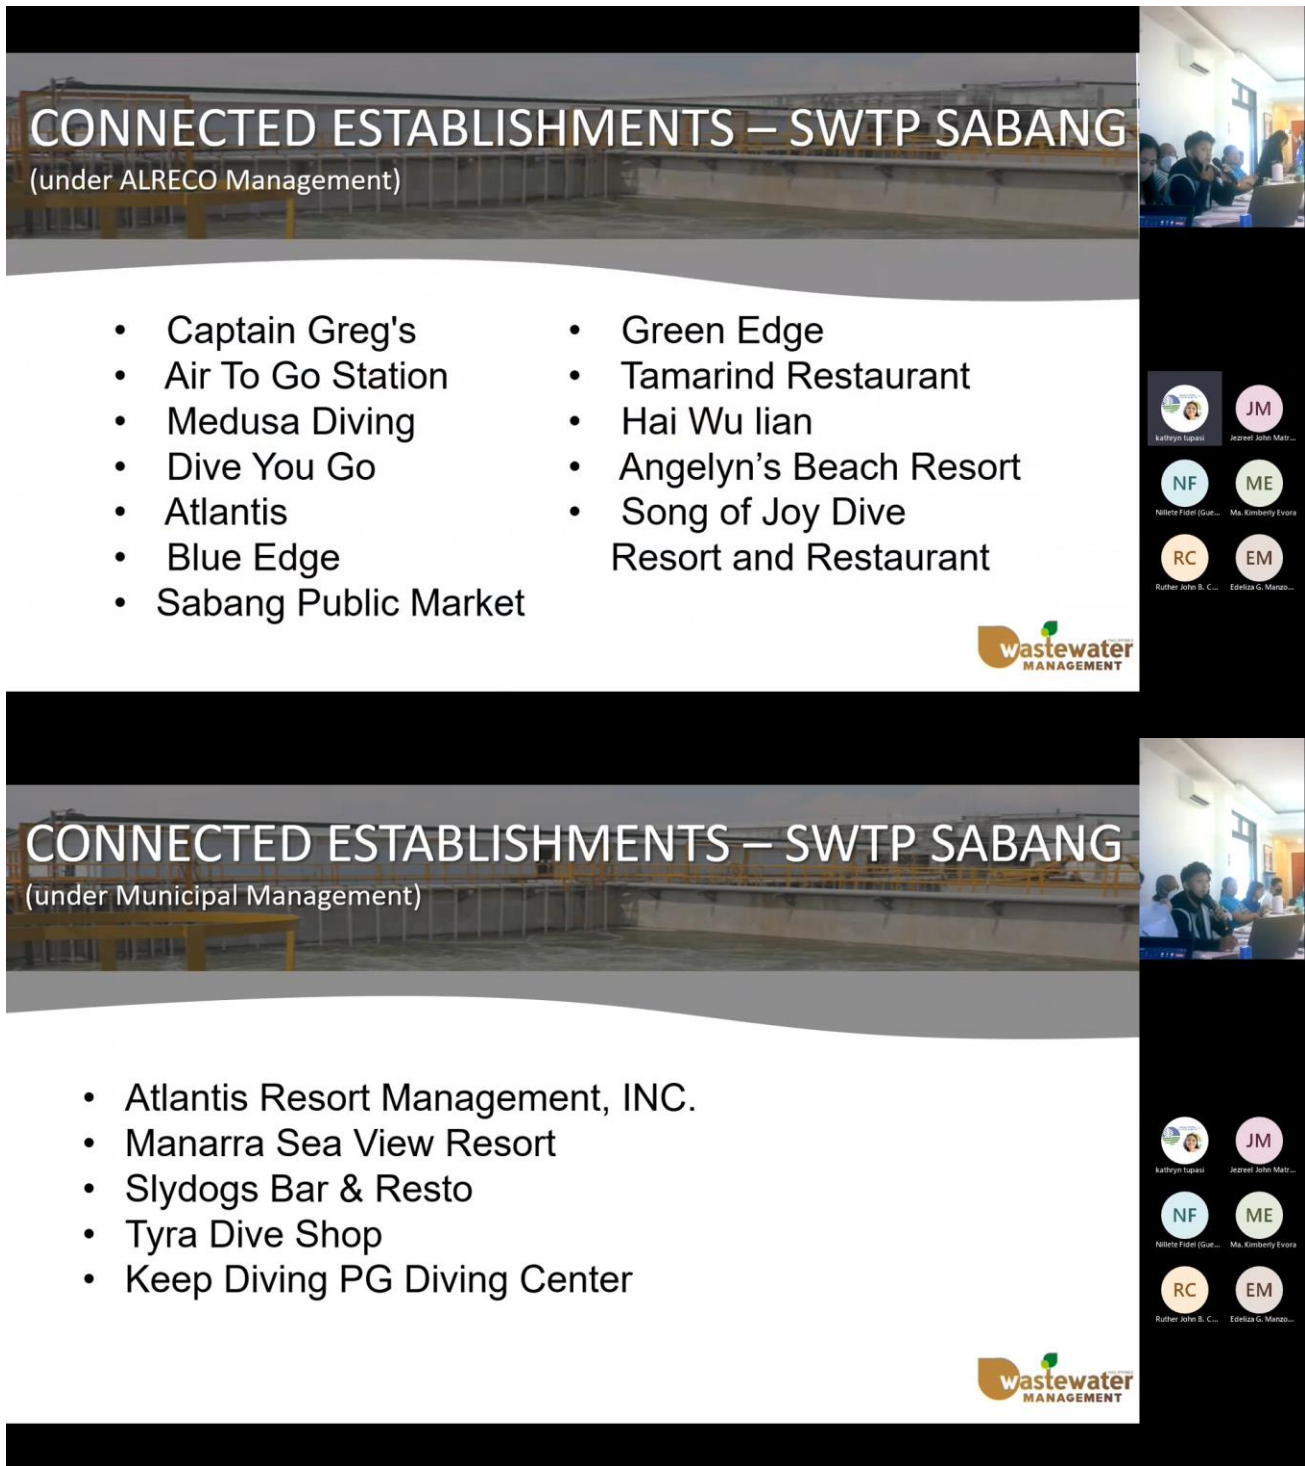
CONNECTED ESTABLISHMENTS – SWTP SABANG
(under ALRECO Management)

- Captain Greg's
- Air To Go Station
- Medusa Diving
- Dive You Go
- Atlantis
- Blue Edge
- Sabang Public Market

- Green Edge
- Tamarind Restaurant
- Hai Wu lian
- Angelyn's Beach Resort
- Song of Joy Dive Resort and Restaurant

wastewater MANAGEMENT

kathryn tupasi
JM
Jezreel John Matr...
NF
Nillete Fidel (Gue...
ME
Ma. Kimberly Evora
RC
Ruther John B. C...
EM
Edeliza G. Manzo...

CONNECTED ESTABLISHMENTS – SWTP SABANG
(under Municipal Management)

- Atlantis Resort Management, INC.
- Manarra Sea View Resort
- Slydogs Bar & Resto
- Tyra Dive Shop
- Keep Diving PG Diving Center

wastewater MANAGEMENT

kathryn tupasi
JM
Jezreel John Matr...
NF
Nillete Fidel (Gue...
ME
Ma. Kimberly Evora
RC
Ruther John B. C...
EM
Edeliza G. Manzo...